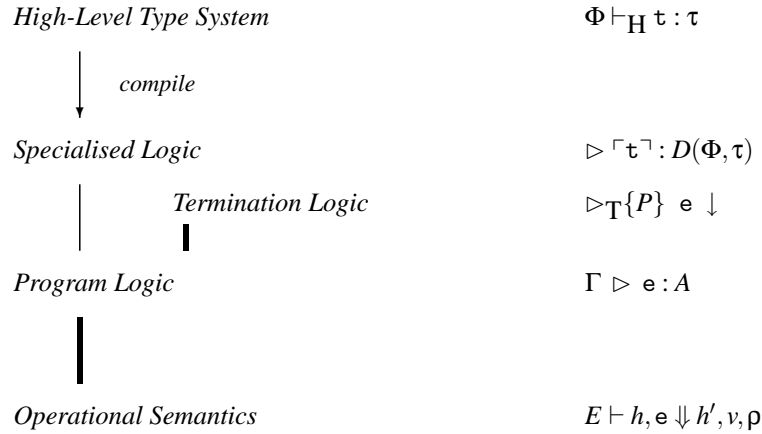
High-Level Type System $\Phi \vdash_{H} \mathtt{t} : \tau$

compile

Specialised Logic $\rhd \ulcorner \mathtt{t} \urcorner : D(\Phi, \tau)$

Termination Logic $\rhd_{T} \{P\}\ \mathtt{e} \downarrow$

Program Logic $\Gamma \rhd \mathtt{e} : A$

Operational Semantics $E \vdash h, \mathtt{e} \Downarrow h', v, \rho$